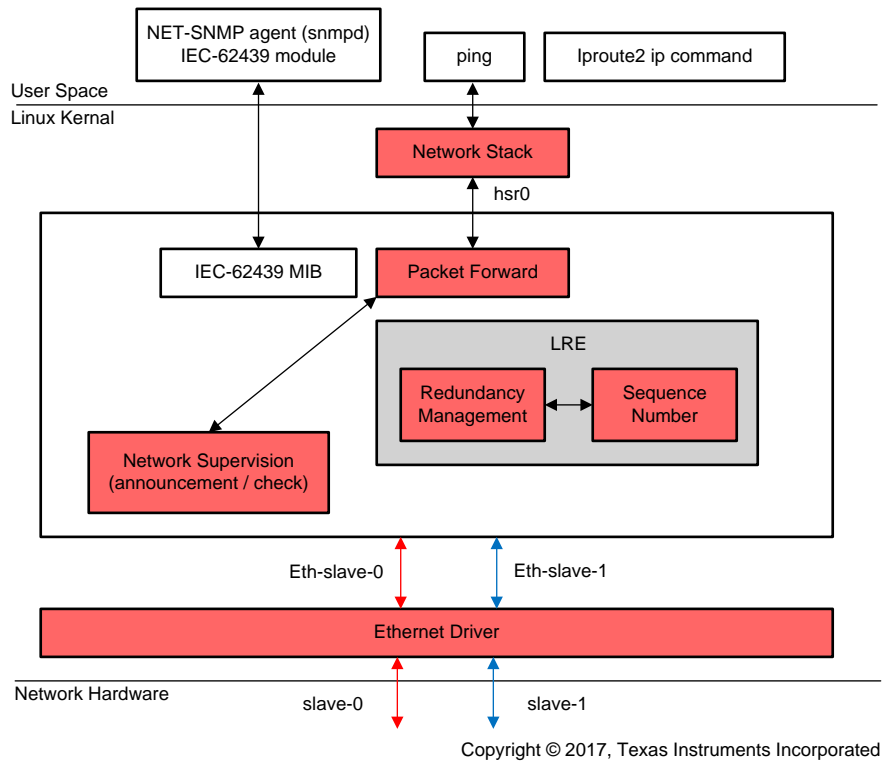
NET-SNMP agent (snmpd)
IEC-62439 module

ping

Iproute2 ip command

User Space

Linux Kernal

Network Stack

hsr0

IEC-62439 MIB

Packet Forward

LRE

Redundancy Management

Sequence Number

Network Supervision (announcement / check)

Eth-slave-0

Eth-slave-1

Ethernet Driver

Network Hardware

slave-0

slave-1

Copyright © 2017, Texas Instruments Incorporated